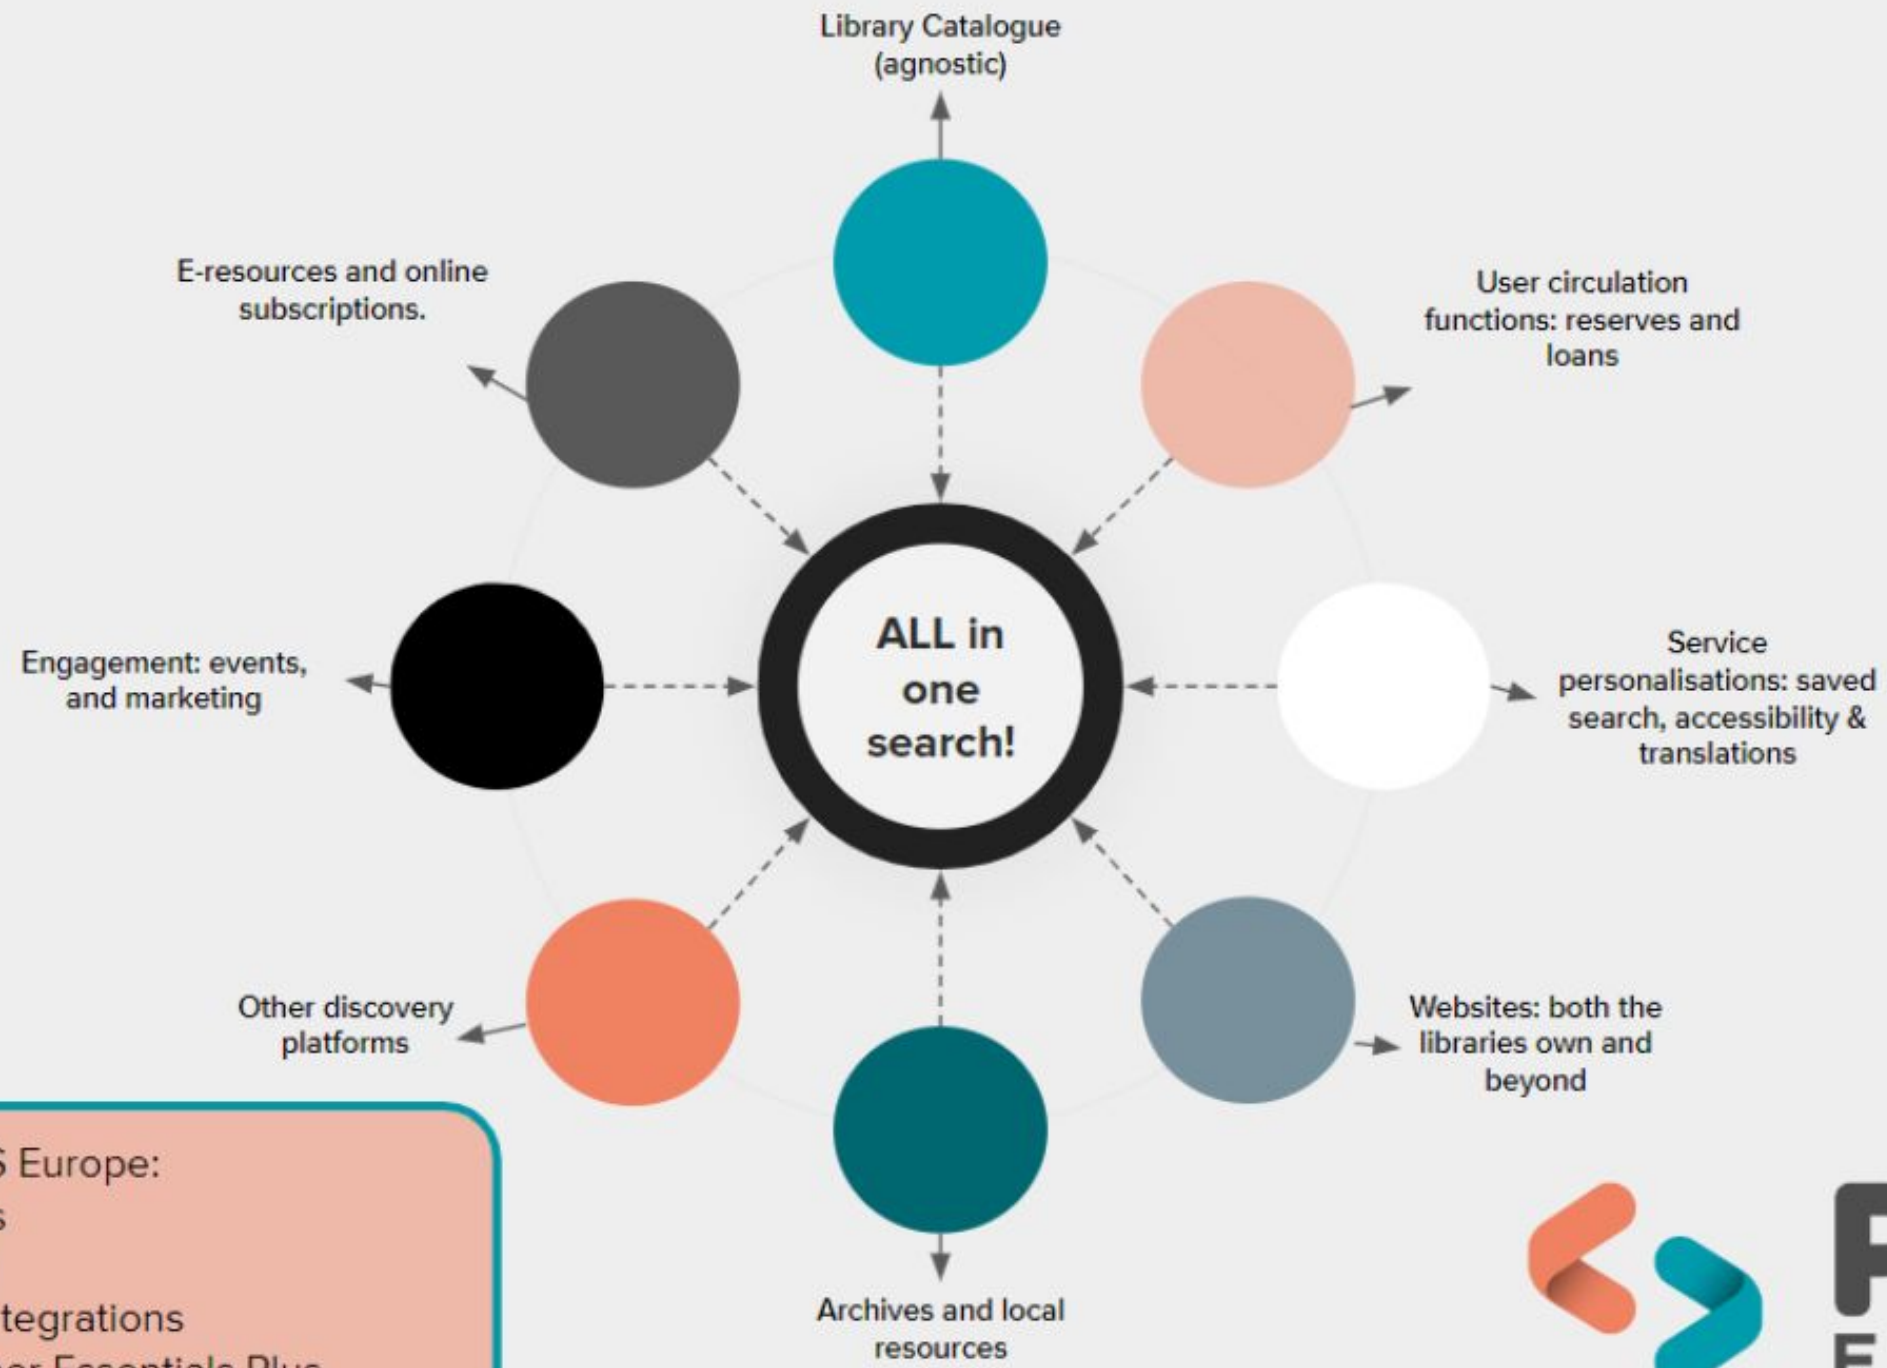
Library Catalogue (agnostic)

E-resources and online subscriptions.

User circulation functions: reserves and loans

Engagement: events, and marketing

ALL in one search!

Service personalisations: saved search, accessibility & translations

Other discovery platforms

Websites: both the libraries own and beyond

Archives and local resources

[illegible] Europe:
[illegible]
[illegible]tegrations
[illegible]